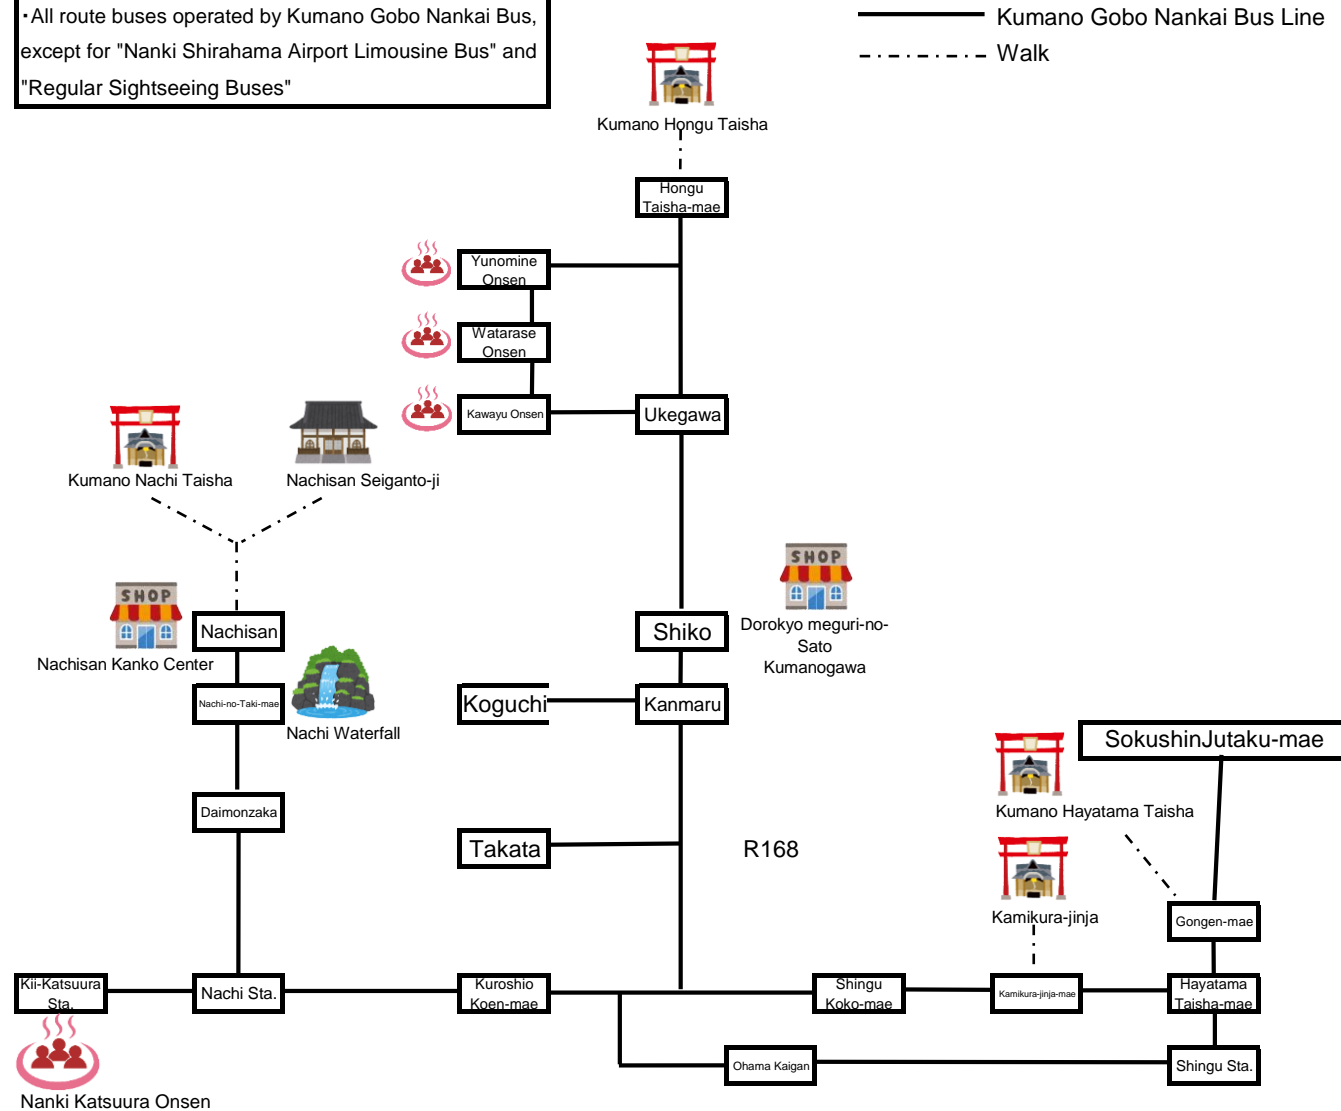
・All route buses operated by Kumano Gobo Nankai Bus, except for "Nanki Shirahama Airport Limousine Bus" and "Regular Sightseeing Buses"

Kumano Gobo Nankai Bus Line
Walk

Kumano Hongu Taisha
Hongu Taisha-mae
Yunomine Onsen
Watarase Onsen
Kawayu Onsen
Ukegawa
Kumano Nachi Taisha
Nachisan Seiganto-ji
SHOP
Nachisan Kanko Center
Nachisan
Nachi-no-Taki-mae
Nachi Waterfall
Daimonzaka
Shiko
SHOP
Dorokyo meguri-no-Sato Kumanogawa
Koguchi
Kanmaru
SokushinJutaku-mae
Kumano Hayatama Taisha
Takata
R168
Kamikura-jinja
Gongen-mae
Kii-Katsuura Sta.
Nachi Sta.
Kuroshio Koen-mae
Shingu Koko-mae
Kamikura-jinja-mae
Hayatama Taisha-mae
Ohama Kaigan
Shingu Sta.
Nanki Katsuura Onsen